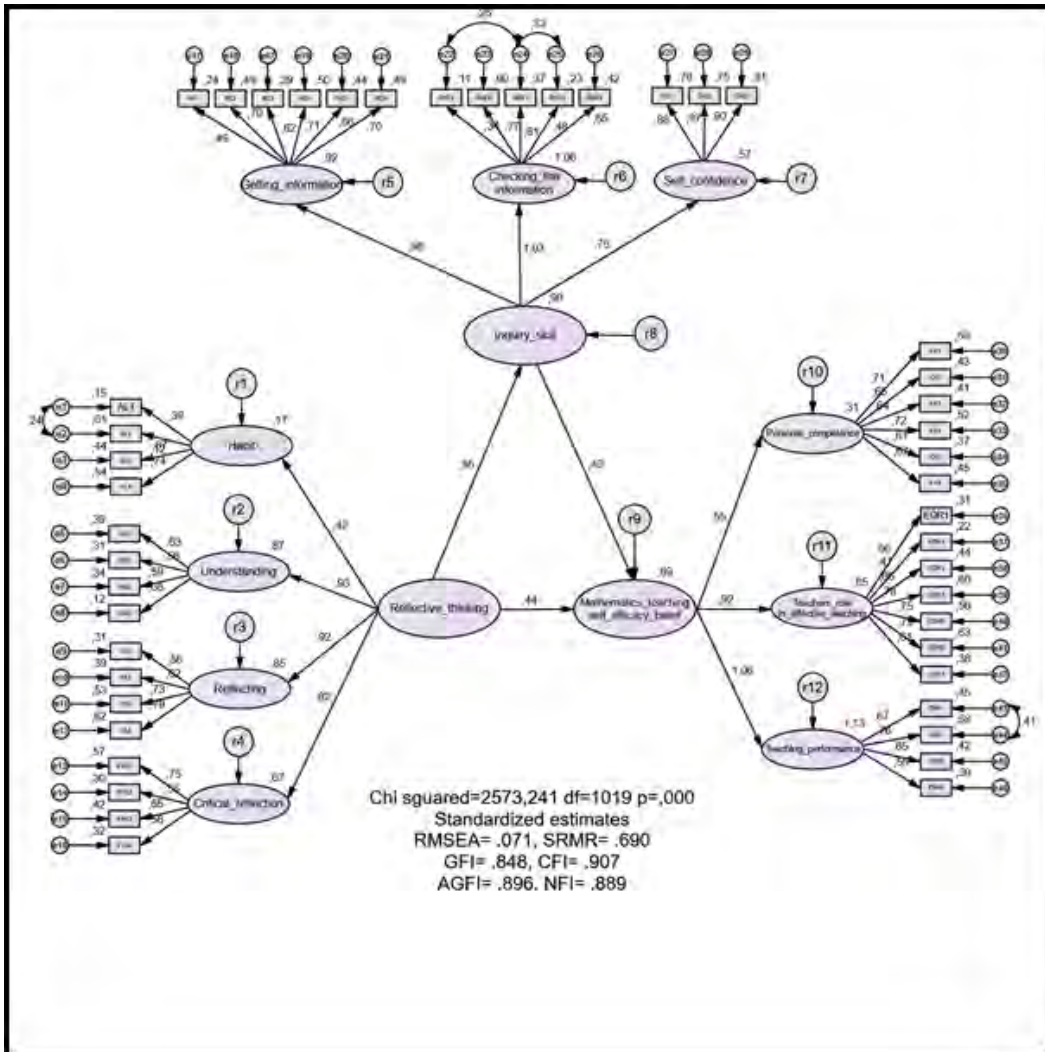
Getting_information

,92

r5

Checking_the information

1,06

r6

Self_confidence

,57

r7

,98

1,03

,75

,99

Inquiry_skill

r8

r1

Habit

,11

r2

Understanding

,87

r3

Reflecting

,85

r4

Critical_reflection

,67

,42

,93

,92

,82

,96

,63

r9

Reflective_thinking

,44

Mathematics_teaching self_efficacy_belief

,99

r10

Personal_competence

,31

,55

r11

Teachers_role in_effective_teaching

,85

,92

1,06

r12

Teaching_performance

1,13

,41

,24

Chi sguared=2573,241 df=1019 p=,000
Standardized estimates
RMSEA= .071, SRMR= .690
GFI= .848, CFI= .907
AGFI= .896, NFI= .889